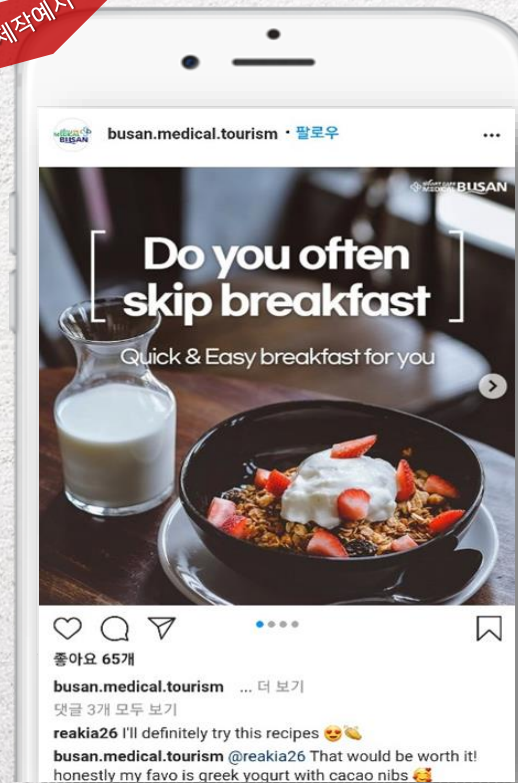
제작예시

BUSAN

busan.medical.tourism • 팔로우

...

BUSAN

Do you often skip breakfast

Quick & Easy breakfast for you

좋아요 65개

busan.medical.tourism ... 더 보기

댓글 3개 모두 보기

reakia26 I'll definitely try this recipes 😍👏

busan.medical.tourism @reakia26 That would be worth it! honestly my favo is greek yogurt with cacao nibs 🥰